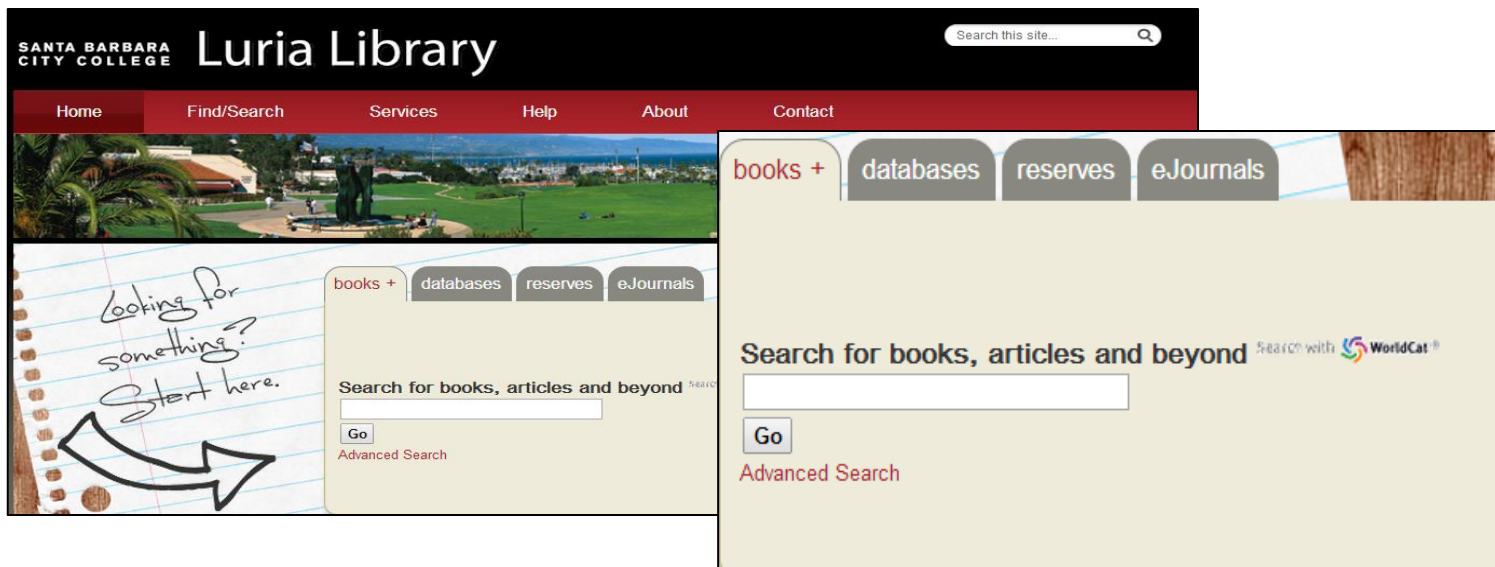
SANTA BARBARA CITY COLLEGE Luria Library

Search this site...

Home Find/Search Services Help About Contact

Looking for something? Start here.

books + databases reserves eJournals

Search for books, articles and beyond Search

Go

Advanced Search

books + databases reserves eJournals

Search for books, articles and beyond Search with WorldCat®

Go

Advanced Search